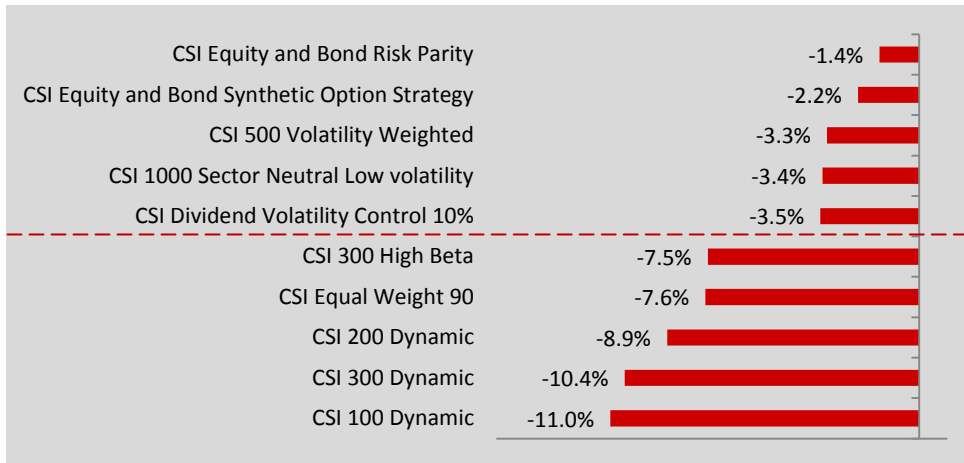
| Index | Value |
|---|---|
| CSI Equity and Bond Risk Parity | -1.4% |
| CSI Equity and Bond Synthetic Option Strategy | -2.2% |
| CSI 500 Volatility Weighted | -3.3% |
| CSI 1000 Sector Neutral Low volatility | -3.4% |
| CSI Dividend Volatility Control 10% | -3.5% |
| CSI 300 High Beta | -7.5% |
| CSI Equal Weight 90 | -7.6% |
| CSI 200 Dynamic | -8.9% |
| CSI 300 Dynamic | -10.4% |
| CSI 100 Dynamic | -11.0% |